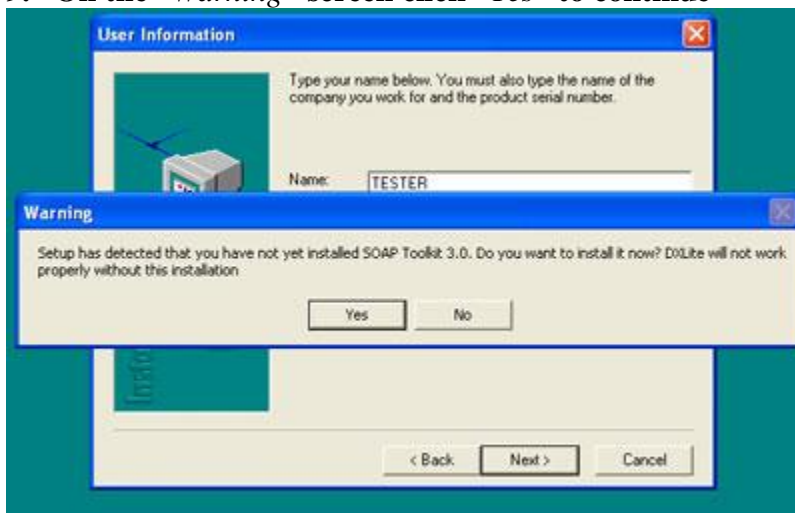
9. On the "Warning" screen click "Yes" to continue

User Information

Type your name below. You must also type the name of the company you work for and the product serial number.

Name: TESTER

Warning

Setup has detected that you have not yet installed SOAP Toolkit 3.0. Do you want to install it now? DxLite will not work properly without this installation

Yes No

< Back Next > Cancel